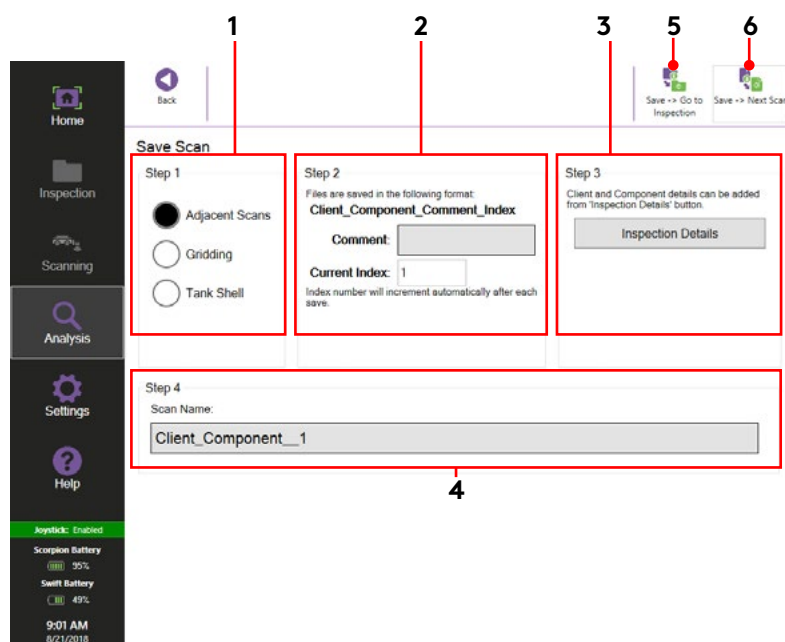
1
2
3
5
6

Home
Inspection
Scanning
Analysis
Settings
Help
Joystick: Enabled
Scorpion Battery
95%
Swift Battery
49%
9:01 AM
8/21/2018

Back

Save -> Go to Inspection
Save -> Next Sca

Save Scan

Step 1
Adjacent Scans
Gridding
Tank Shell

Step 2
Files are saved in the following format:
Client_Component_Comment_Index
Comment:
Current Index: 1
Index number will increment automatically after each save.

Step 3
Client and Component details can be added from 'Inspection Details' button.
Inspection Details

Step 4
Scan Name:
Client_Component__1

4